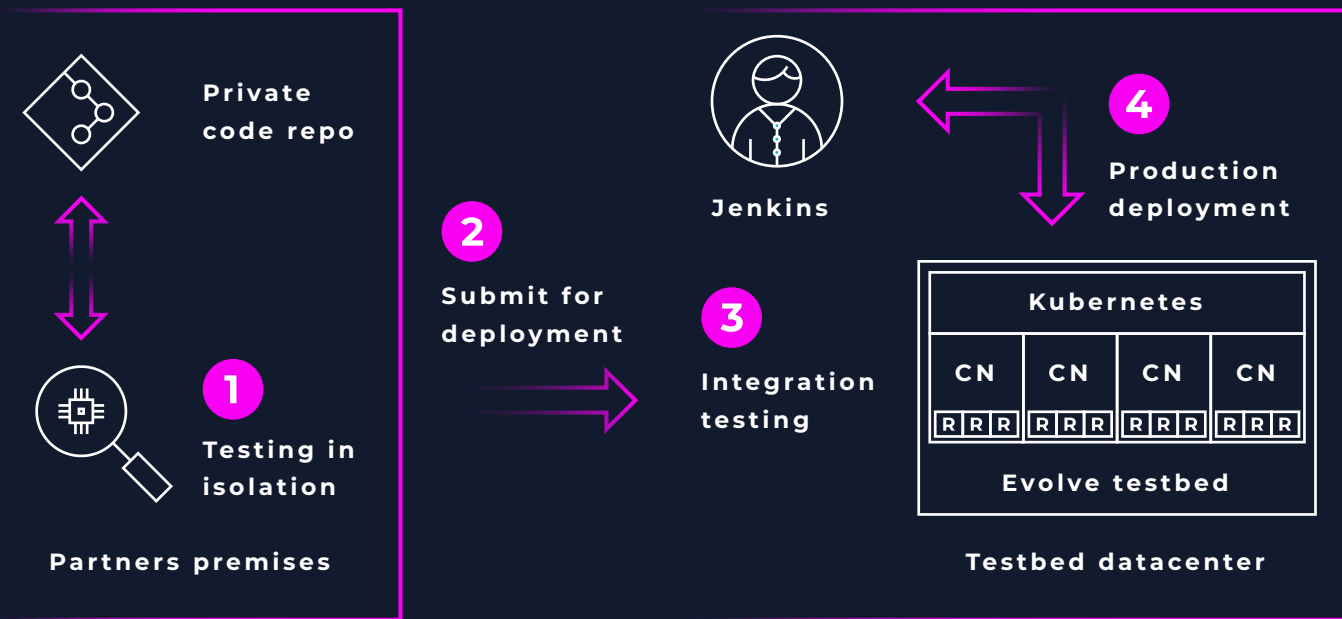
Private code repo

1

Testing in isolation

Partners premises

2

Submit for deployment

Jenkins

3

Integration testing

4

Production deployment

Kubernetes

CN R R R

CN R R R

CN R R R

CN R R R

Evolve testbed

Testbed datacenter